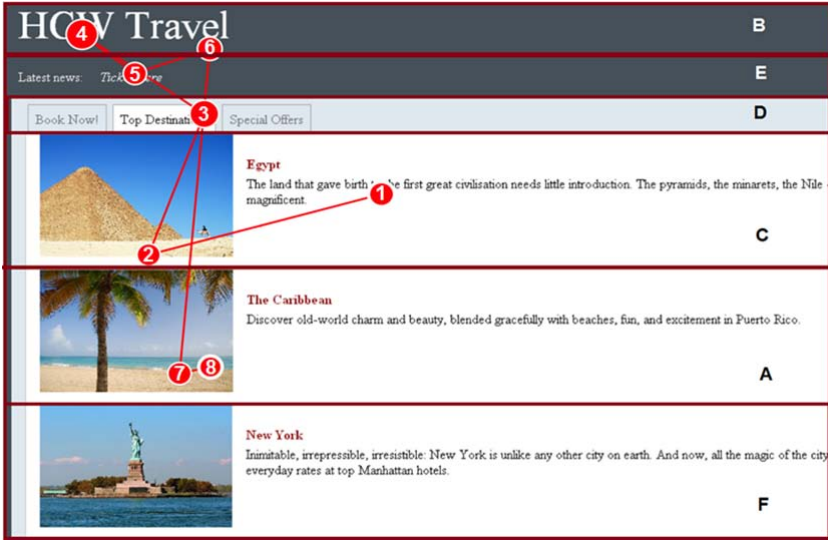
HCW Travel

B

Latest news: Ticke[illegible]re

E

Book Now! | Top Destinati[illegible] | Special Offers

D

Egypt

The land that gave birth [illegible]e first great civilisation needs little introduction. The pyramids, the minarets, the Nile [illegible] magnificent.

C

The Caribbean

Discover old-world charm and beauty, blended gracefully with beaches, fun, and excitement in Puerto Rico.

A

New York

Inimitable, irrepressible, irresistible: New York is unlike any other city on earth. And now, all the magic of the city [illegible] everyday rates at top Manhattan hotels.

F

1 2 3 4 5 6 7 8